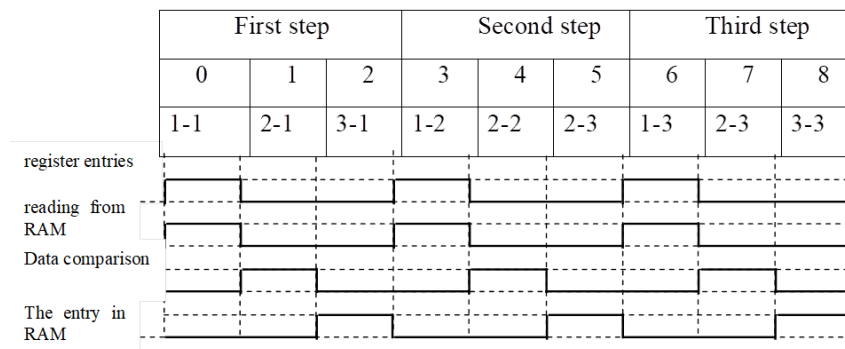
| | First step | | | Second step | | | Third step | | |
|---|---|---|---|---|---|---|---|---|---|
| | 0 | 1 | 2 | 3 | 4 | 5 | 6 | 7 | 8 |
| | 1-1 | 2-1 | 3-1 | 1-2 | 2-2 | 2-3 | 1-3 | 2-3 | 3-3 |

register entries

reading from RAM

Data comparison

The entry in RAM